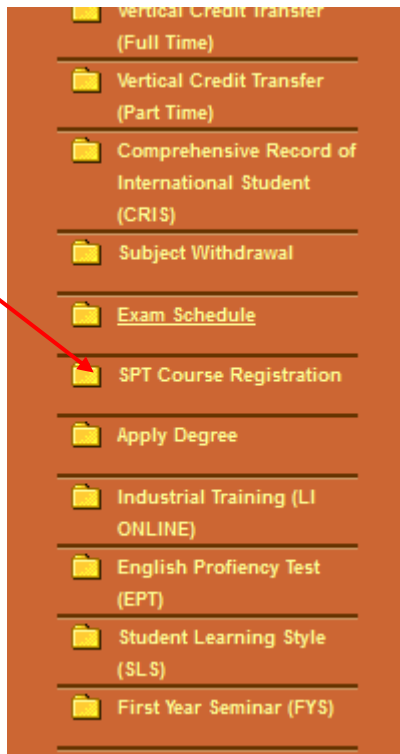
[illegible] Credit Transfer (Full Time)

Vertical Credit Transfer (Part Time)

Comprehensive Record of International Student (CRIS)

Subject Withdrawal

Exam Schedule

SPT Course Registration

Apply Degree

Industrial Training (LI ONLINE)

English Profiency Test (EPT)

Student Learning Style (SLS)

First Year Seminar (FYS)